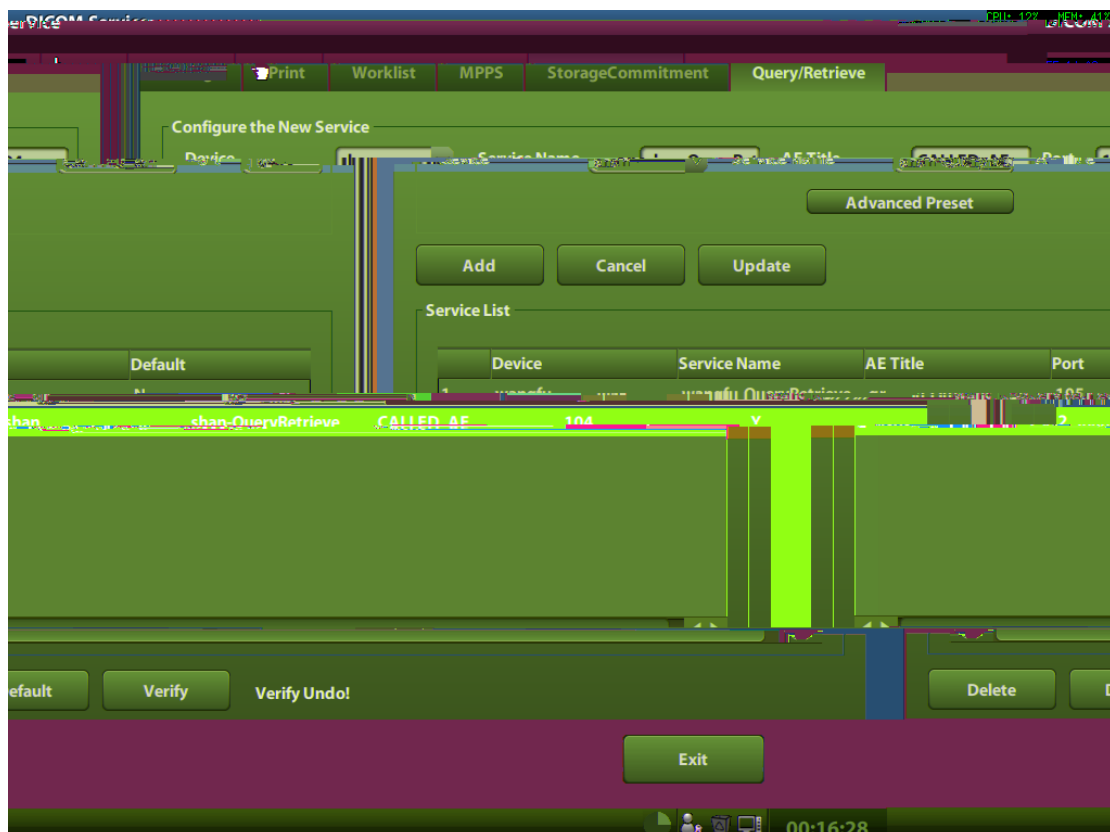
DICOM Service

Print Worklist MPPS StorageCommitment Query/Retrieve

Configure the New Service

Device

Service Name

AE Title

Port

Advanced Preset

Add Cancel Update

Service List

Default

| | Device | Service Name | AE Title | Port |
|---|---|---|---|---|
| 1 | wangfu | wangfu-QueryRetrieve | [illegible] | 105 |
| | shan | shan-QueryRetrieve | CALLED_AE | 104 |

Default Verify Verify Undo!

Delete

Exit

00:16:28